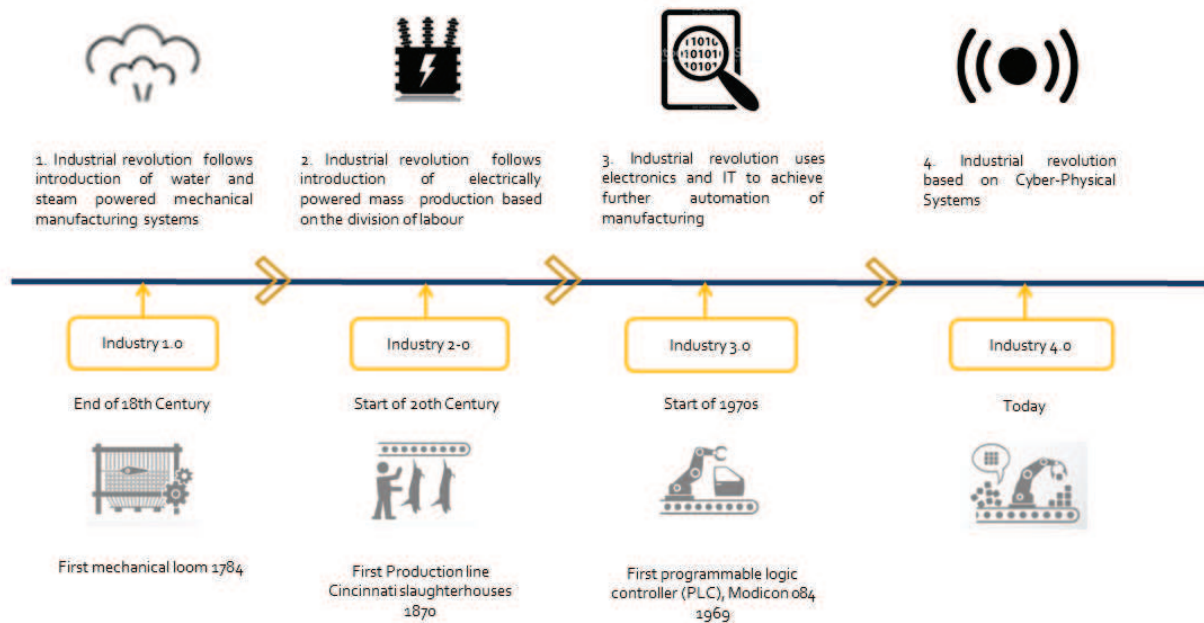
1. Industrial revolution follows introduction of water and steam powered mechanical manufacturing systems

2. Industrial revolution follows introduction of electrically powered mass production based on the division of labour

3. Industrial revolution uses electronics and IT to achieve further automation of manufacturing

4. Industrial revolution based on Cyber-Physical Systems

Industry 1.0

End of 18th Century

First mechanical loom 1784

Industry 2-0

Start of 20th Century

First Production line Cincinnati slaughterhouses 1870

Industry 3.0

Start of 1970s

First programmable logic controller (PLC), Modicon 084 1969

Industry 4.0

Today